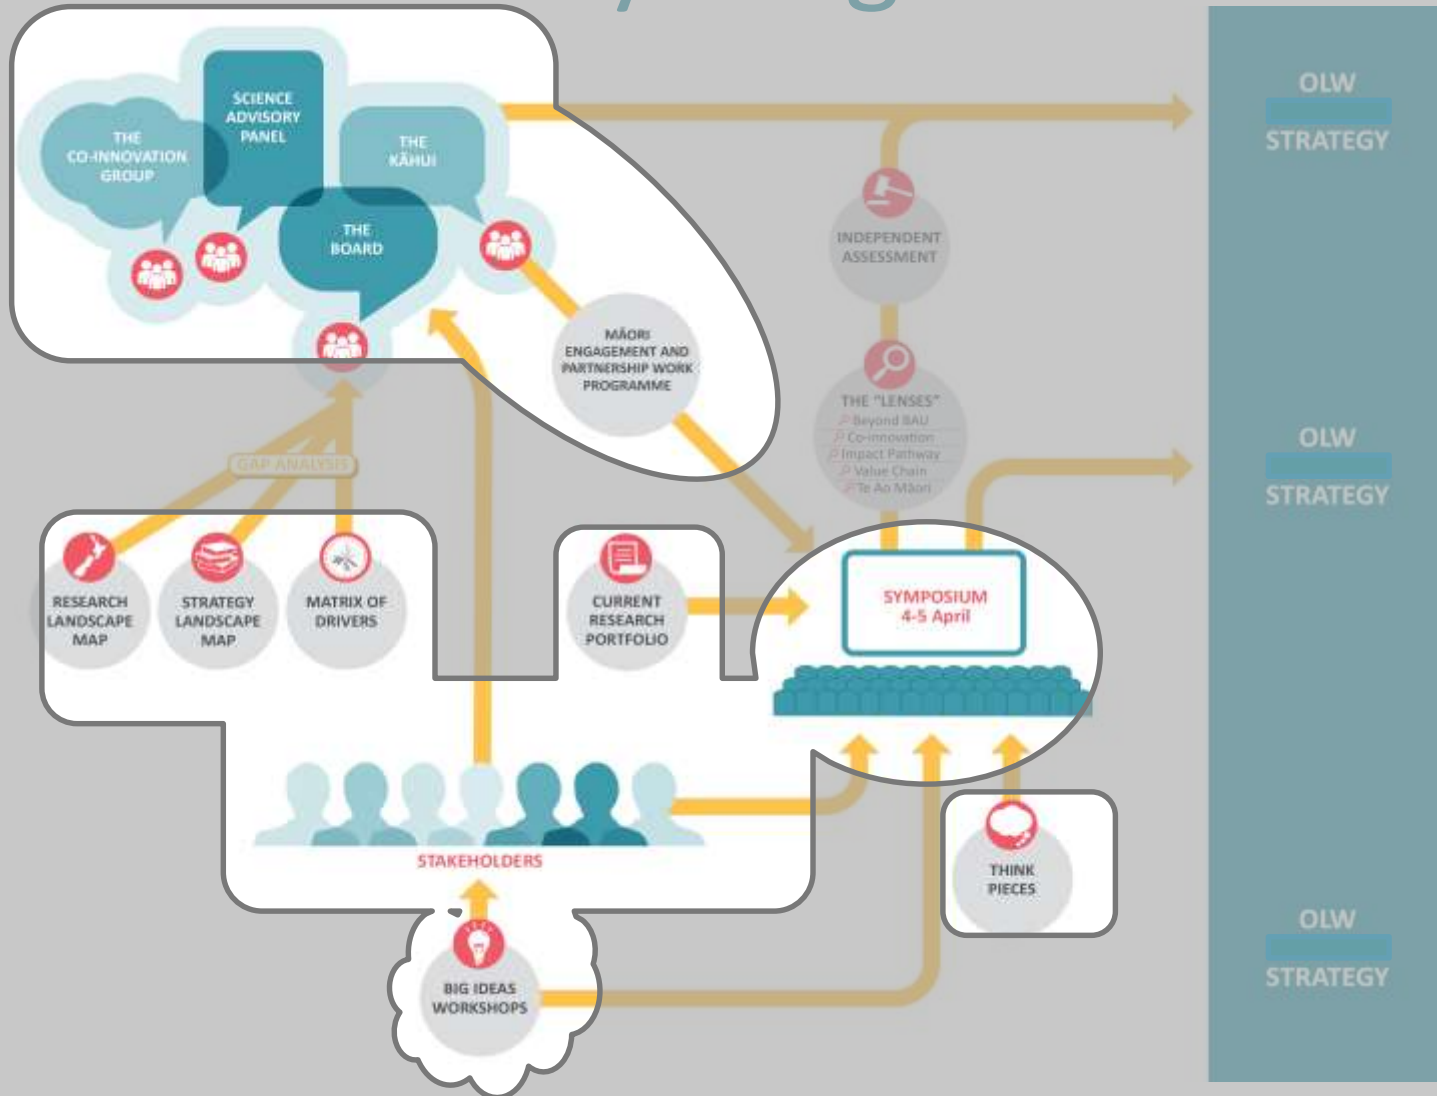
THE CO-INNOVATION GROUP

SCIENCE ADVISORY PANEL

THE KĀHUI

THE BOARD

MĀORI ENGAGEMENT AND PARTNERSHIP WORK PROGRAMME

INDEPENDENT ASSESSMENT

THE "LENSES"
Beyond BAU
Co-innovation
Impact Pathway
Value Chain
Te Ao Māori

GAP ANALYSIS

RESEARCH LANDSCAPE MAP

STRATEGY LANDSCAPE MAP

MATRIX OF DRIVERS

CURRENT RESEARCH PORTFOLIO

SYMPOSIUM 4-5 April

STAKEHOLDERS

THINK PIECES

BIG IDEAS WORKSHOPS

OLW STRATEGY

OLW STRATEGY

OLW STRATEGY